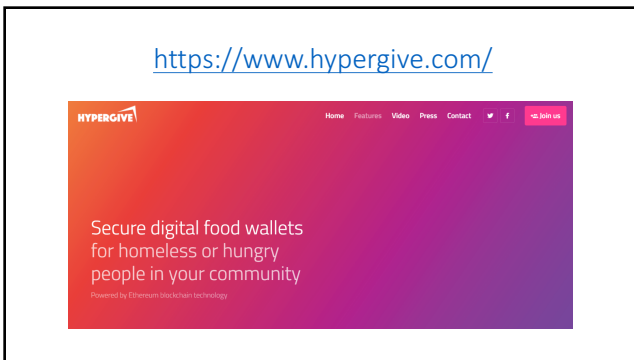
https://www.hypergive.com/

HYPERGIVE

Home Features Video Press Contact

Join us

Secure digital food wallets for homeless or hungry people in your community

Powered by Ethereum blockchain technology